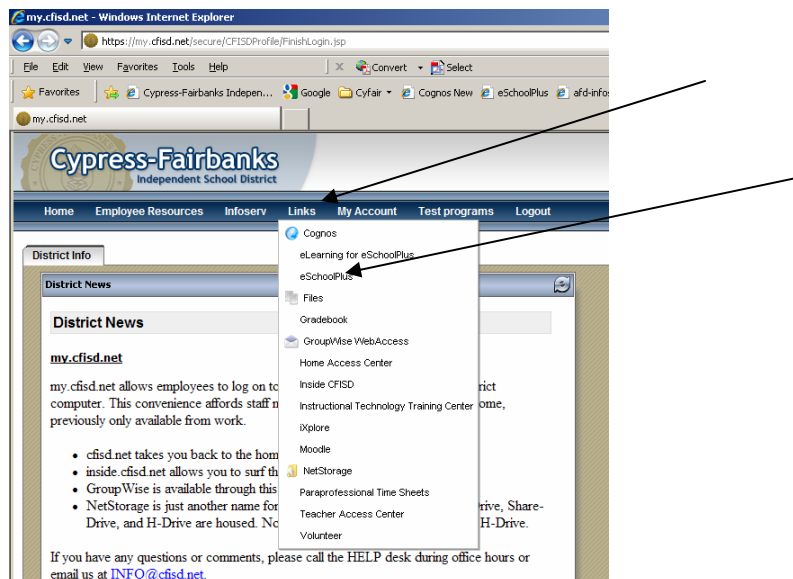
my.cfisd.net - Windows Internet Explorer

https://my.cfisd.net/secure/CFISDProfile/FinishLogin.jsp

File Edit View Favorites Tools Help

Convert Select

Favorites Cypress-Fairbanks Indepen... Google Cyfair Cognos New eSchoolPlus afd-info

my.cfisd.net

Cypress-Fairbanks
Independent School District

Home Employee Resources Infoserv Links My Account Test programs Logout

District Info

District News

District News

my.cfisd.net

my.cfisd.net allows employees to log on to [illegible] rict computer. This convenience affords staff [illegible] ome, previously only available from work.

- cfisd.net takes you back to the hom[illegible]
- inside.cfisd.net allows you to surf th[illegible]
- GroupWise is available through this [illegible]
- NetStorage is just another name fo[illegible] rive, Share-Drive, and H-Drive are housed. No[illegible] H-Drive.

If you have any questions or comments, please call the HELP desk during office hours or email us at INFO@cfisd.net.

Cognos
eLearning for eSchoolPlus
eSchoolPlus
Files
Gradebook
GroupWise WebAccess
Home Access Center
Inside CFISD
Instructional Technology Training Center
iXplore
Moodle
NetStorage
Paraprofessional Time Sheets
Teacher Access Center
Volunteer